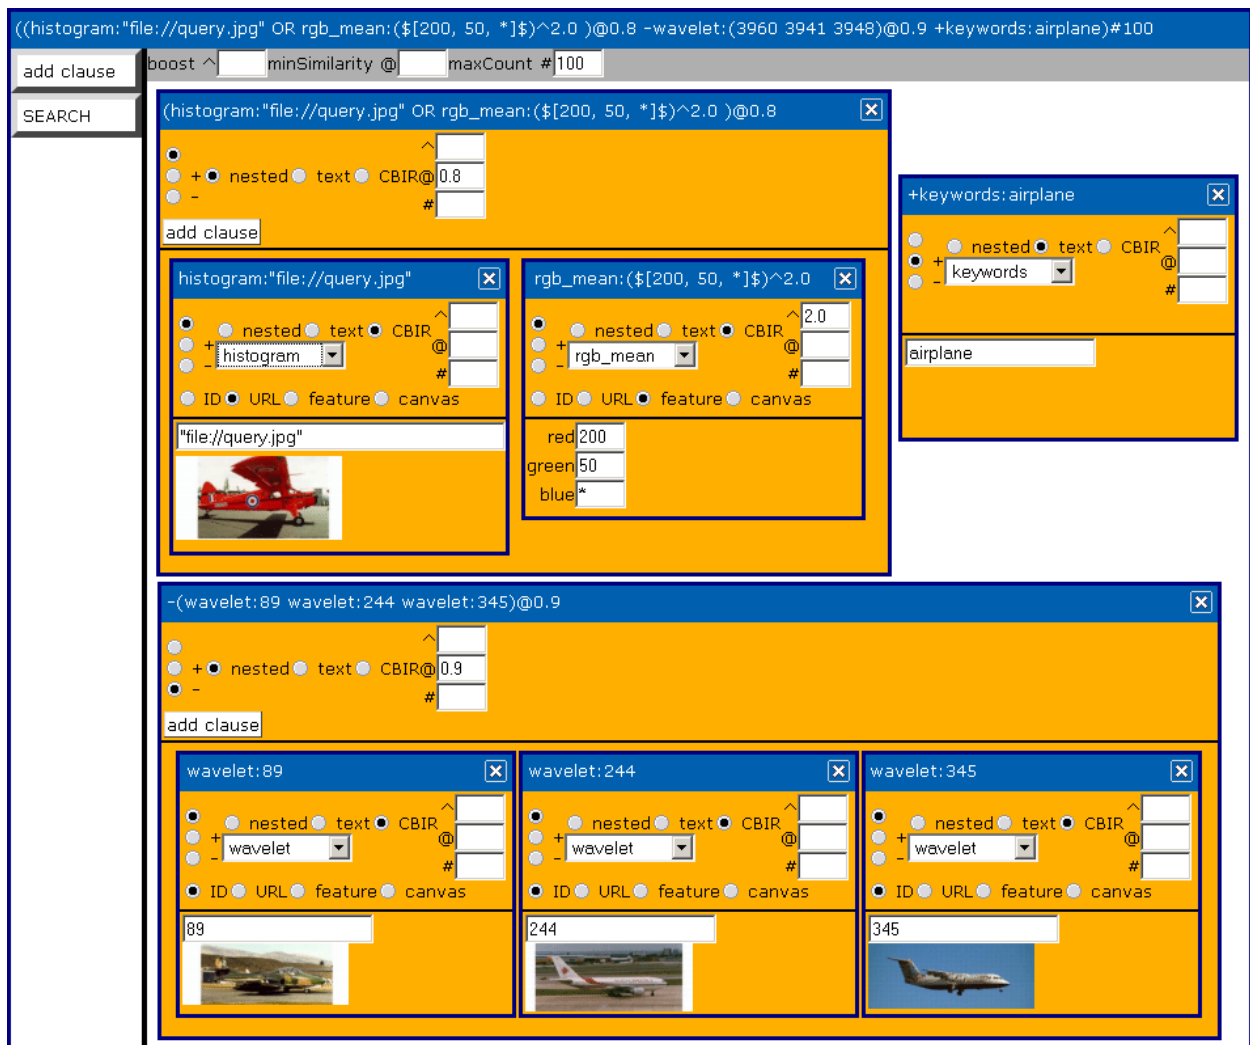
((histogram:"file://query.jpg" OR rgb_mean:($[200, 50, *]$)^2.0 )@0.8 -wavelet:(3960 3941 3948)@0.9 +keywords:airplane)#100

add clause
SEARCH

boost ^ minSimilarity @ maxCount # 100

(histogram:"file://query.jpg" OR rgb_mean:($[200, 50, *]$)^2.0 )@0.8
+ nested text CBIR @ 0.8
^
#
-
add clause

histogram:"file://query.jpg"
nested text CBIR ^
+ histogram @
- #
ID URL feature canvas
"file://query.jpg"

rgb_mean:($[200, 50, *]$)^2.0
nested text CBIR ^ 2.0
+ rgb_mean @
- #
ID URL feature canvas
red 200
green 50
blue *

+keywords:airplane
nested text CBIR ^
+ keywords @
- #
airplane

-(wavelet:89 wavelet:244 wavelet:345)@0.9
^
+ nested text CBIR @ 0.9
- #
add clause

wavelet:89
nested text CBIR ^
+ wavelet @
- #
ID URL feature canvas
89

wavelet:244
nested text CBIR ^
+ wavelet @
- #
ID URL feature canvas
244

wavelet:345
nested text CBIR ^
+ wavelet @
- #
ID URL feature canvas
345